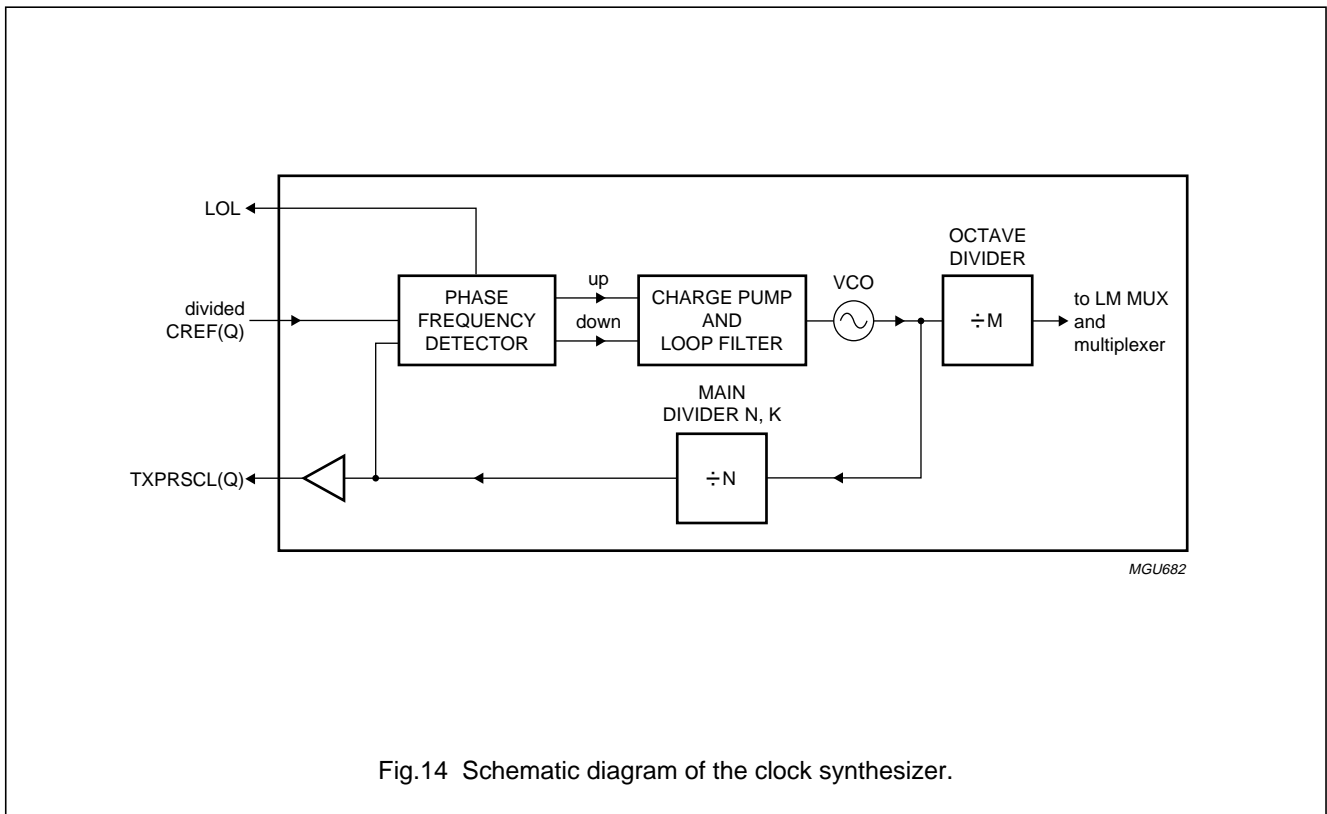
LOL

divided CREF(Q)

PHASE FREQUENCY DETECTOR

up

down

CHARGE PUMP AND LOOP FILTER

VCO

OCTAVE DIVIDER

$\div$M

to LM MUX and multiplexer

MAIN DIVIDER N, K

$\div$N

TXPRSCL(Q)

MGU682

Fig.14 Schematic diagram of the clock synthesizer.